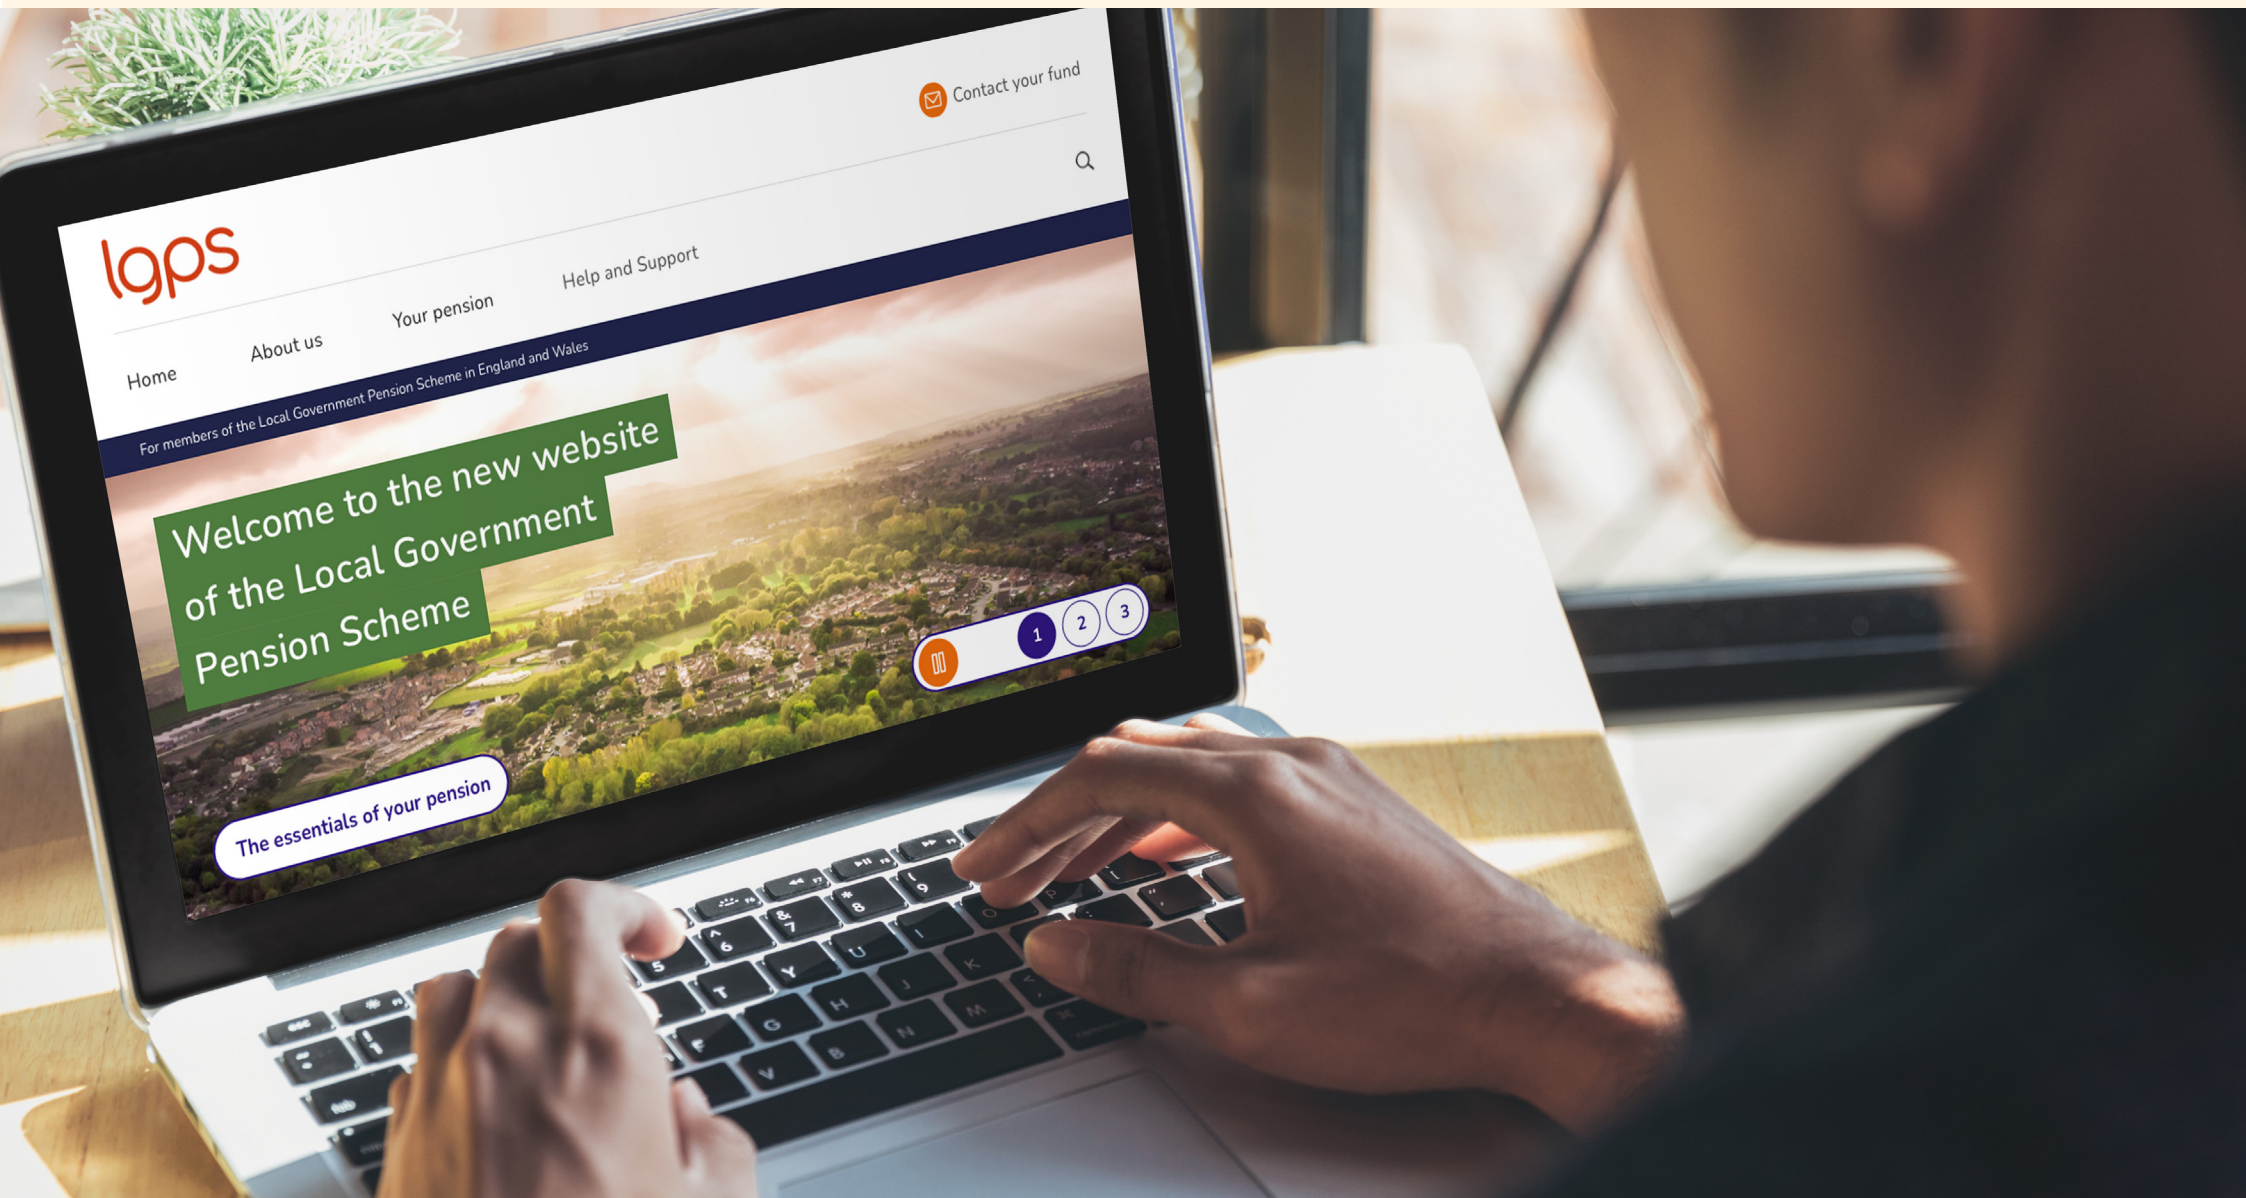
Contact your fund

lgps

Home

About us

Your pension

Help and Support

For members of the Local Government Pension Scheme in England and Wales

Welcome to the new website of the Local Government Pension Scheme

1 2 3

The essentials of your pension